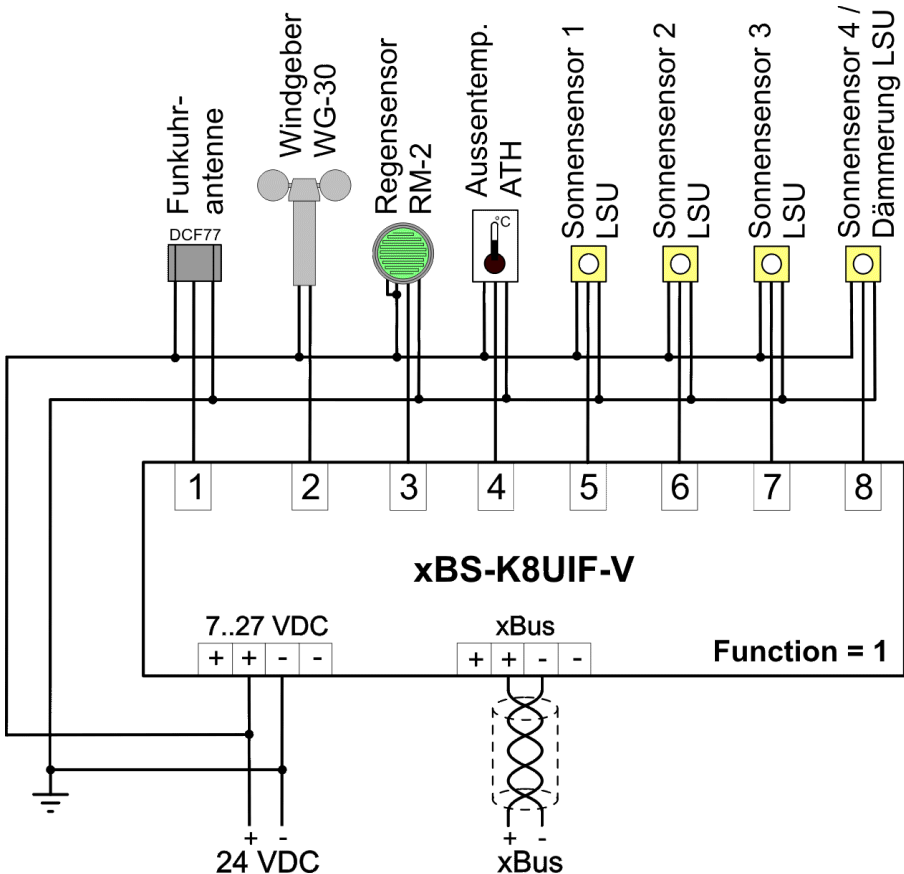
Funkuhrantenne
DCF77
Windgeber WG-30
Regensensor RM-2
Aussentemp. ATH
°C
Sonnensensor 1 LSU
Sonnensensor 2 LSU
Sonnensensor 3 LSU
Sonnensensor 4 / Dämmerung LSU

| 1 | 2 | 3 | 4 | 5 | 6 | 7 | 8 |
|---|---|---|---|---|---|---|---|

xBS-K8UIF-V

7..27 VDC
+ + - -

xBus
+ + - -

Function = 1

+ -
24 VDC

+ -
xBus